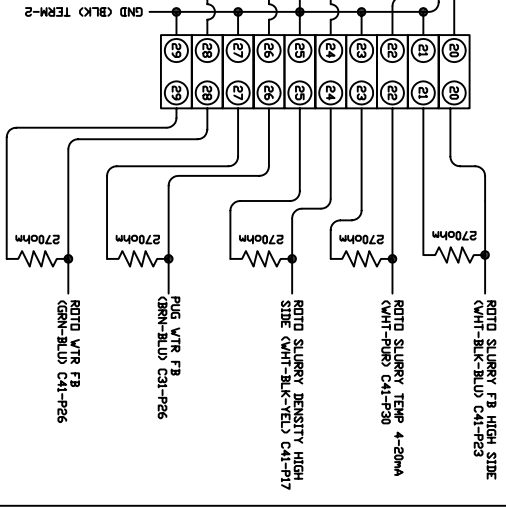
GND (BLK) TERM-2

29 28 27 26 25 24 23 22 21 20

29 28 27 26 25 24 23 22 21 20

270ohm
270ohm
270ohm
270ohm
270ohm

ROTO WTR FB (GRN-BLU) C41-P26

PUG WTR FB (BRN-BLU) C31-P26

ROTO SLURRY DENSITY HIGH SIDE (WHT-BLK-YEL) C41-P17

ROTO SLURRY TEMP 4-20mA (WHT-PUR) C41-P30

ROTO SLURRY FB HIGH SIDE (WHT-BLK-BLU) C41-P23